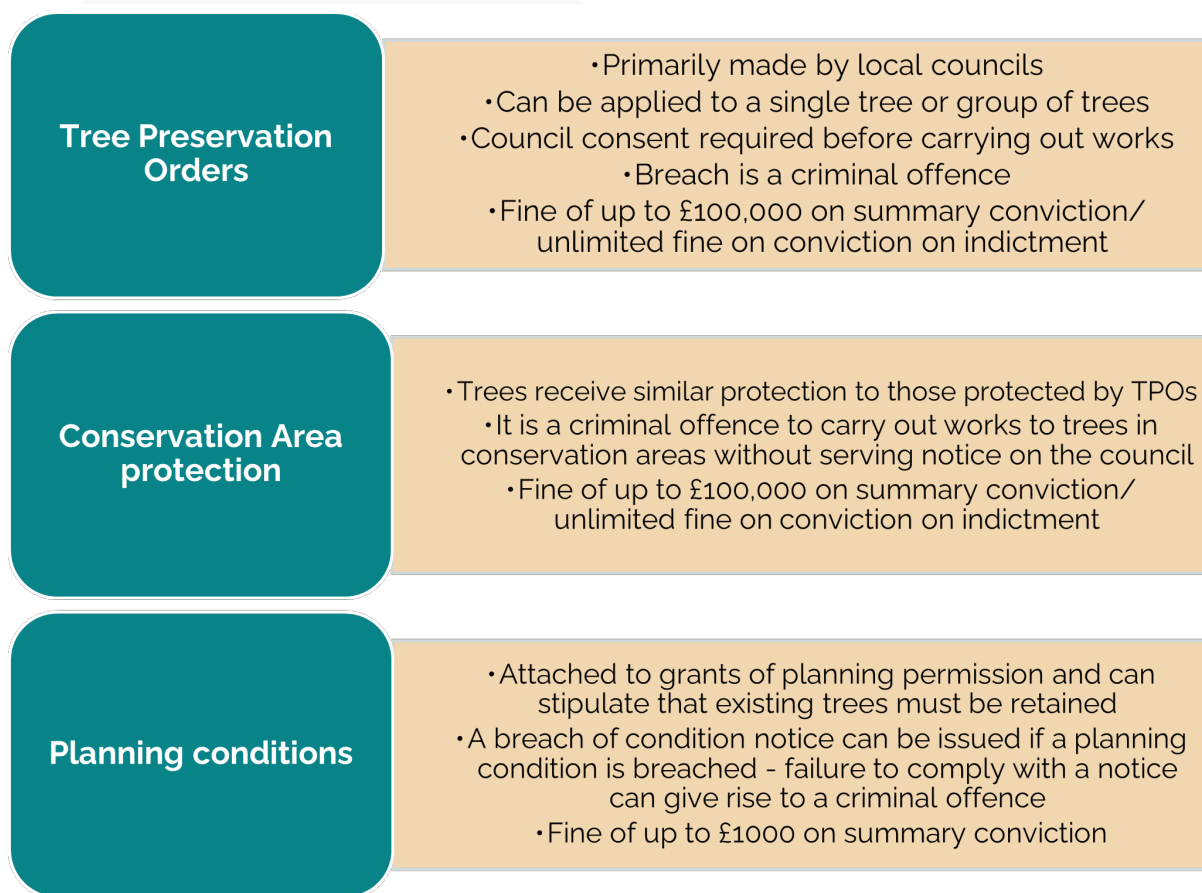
Tree Preservation Orders

•Primarily made by local councils
•Can be applied to a single tree or group of trees
•Council consent required before carrying out works
•Breach is a criminal offence
•Fine of up to £100,000 on summary conviction/ unlimited fine on conviction on indictment

Conservation Area protection

•Trees receive similar protection to those protected by TPOs
•It is a criminal offence to carry out works to trees in conservation areas without serving notice on the council
•Fine of up to £100,000 on summary conviction/ unlimited fine on conviction on indictment

Planning conditions

•Attached to grants of planning permission and can stipulate that existing trees must be retained
•A breach of condition notice can be issued if a planning condition is breached - failure to comply with a notice can give rise to a criminal offence
•Fine of up to £1000 on summary conviction